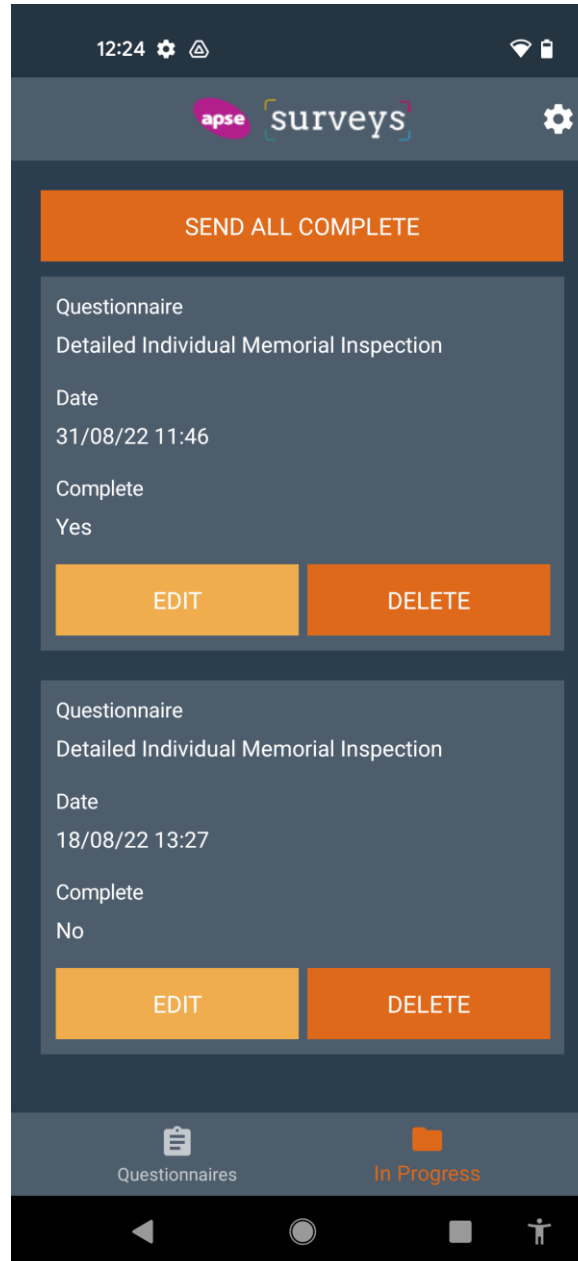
12:24

apse surveys

SEND ALL COMPLETE

Questionnaire
Detailed Individual Memorial Inspection

Date
31/08/22 11:46

Complete
Yes

EDIT DELETE

Questionnaire
Detailed Individual Memorial Inspection

Date
18/08/22 13:27

Complete
No

EDIT DELETE

Questionnaires In Progress